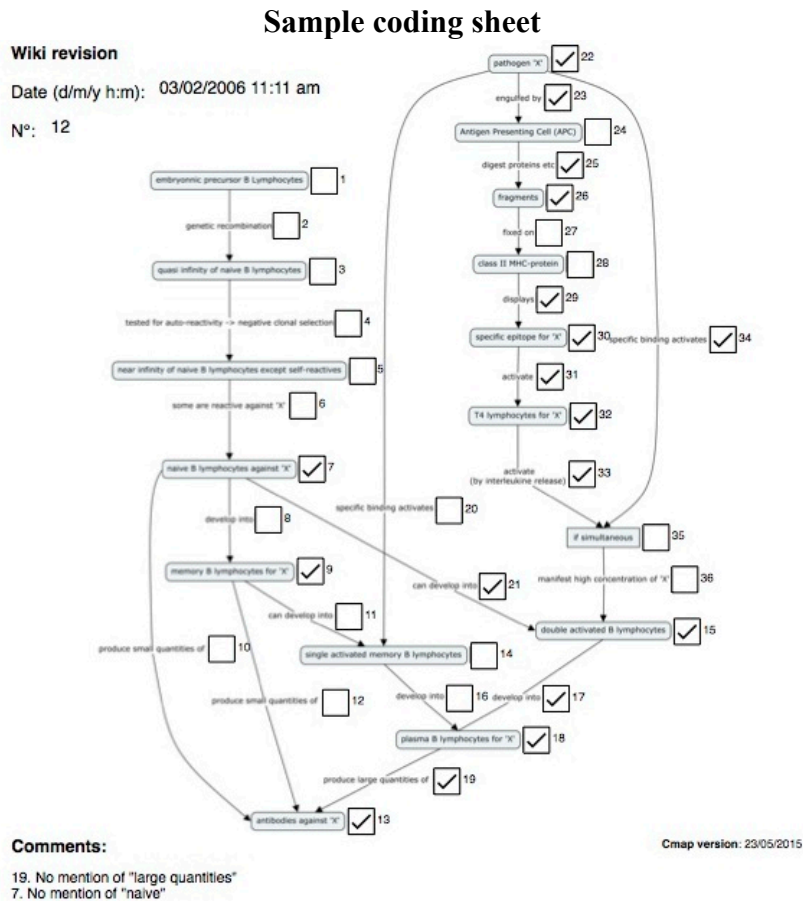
Sample coding sheet

Wiki revision

Date (d/m/y h:m): 03/02/2006 11:11 am

N°: 12

pathogen 'X' 22

engulfed by 23

Antigen Presenting Cell (APC) 24

digest proteins etc 25

fragments 26

fixed on 27

class II MHC-protein 28

displays 29

specific epitope for 'X' 30

specific binding activates 34

activate 31

T4 lymphocytes for 'X' 32

activate (by interleukine release) 33

embryonnic precursor B Lymphocytes 1

genetic recombination 2

quasi infinity of naive B lymphocytes 3

tested for auto-reactivity -> negative clonal selection 4

near infinity of naive B lymphocytes except self-reactives 5

some are reactive against 'X' 6

naive B lymphocytes against 'X' 7

develop into 8

specific binding activates 20

if simultaneous 35

memory B lymphocytes for 'X' 9

can develop into 21

manifest high concentration of 'X' 36

can develop into 11

double activated B lymphocytes 15

produce small quantities of 10

single activated memory B lymphocytes 14

produce small quantities of 12

develop into 16

develop into 17

plasma B lymphocytes for 'X' 18

produce large quantities of 19

antibodies against 'X' 13

Comments:

Cmap version: 23/05/2015

19. No mention of "large quantities"
7. No mention of "naive"